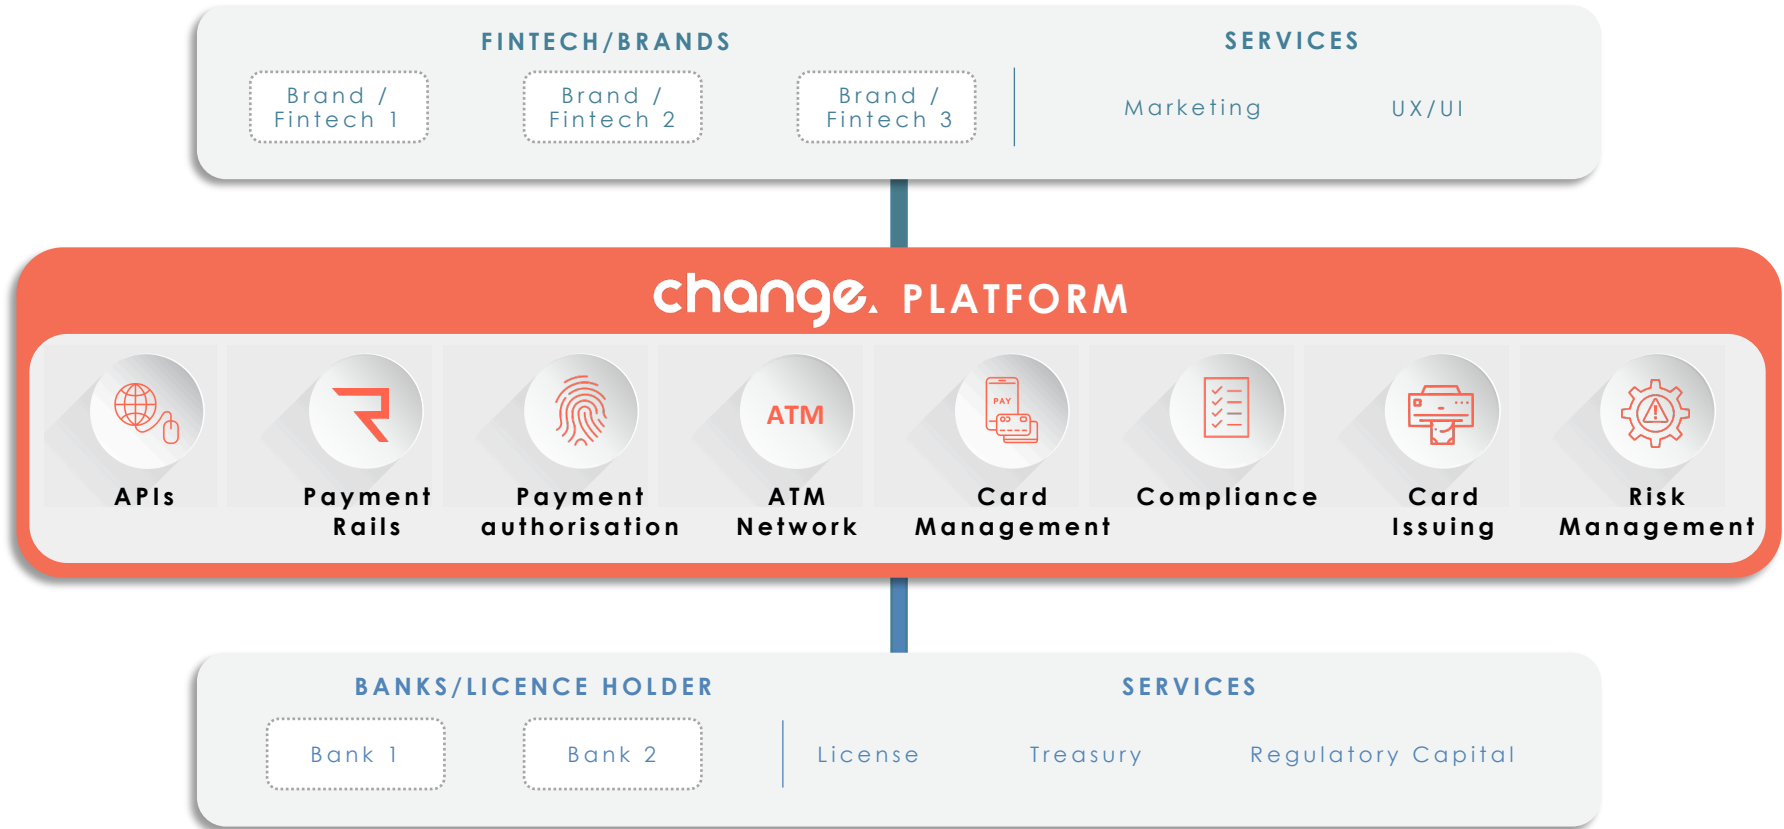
FINTECH/BRANDS

Brand / Fintech 1

Brand / Fintech 2

Brand / Fintech 3

SERVICES

Marketing

UX/UI

change. PLATFORM

APIs

Payment Rails

Payment authorisation

ATM

ATM Network

PAY

Card Management

Compliance

Card Issuing

Risk Management

BANKS/LICENCE HOLDER

Bank 1

Bank 2

SERVICES

License

Treasury

Regulatory Capital